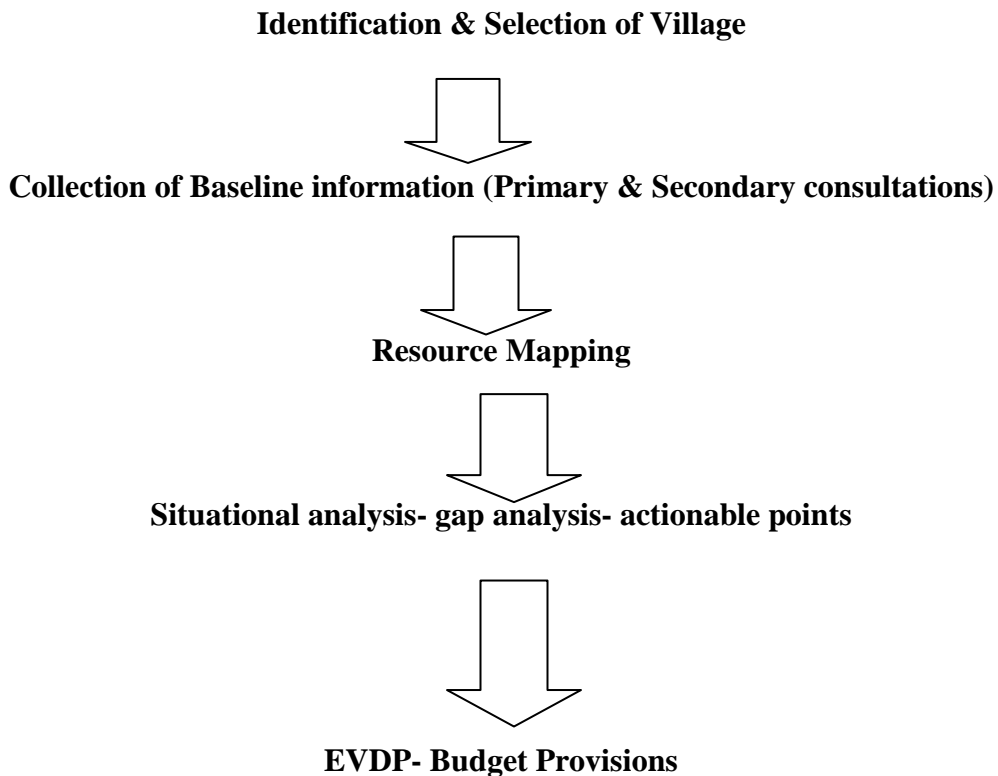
Identification & Selection of Village

Collection of Baseline information (Primary & Secondary consultations)

Resource Mapping

Situational analysis- gap analysis- actionable points

EVDP- Budget Provisions